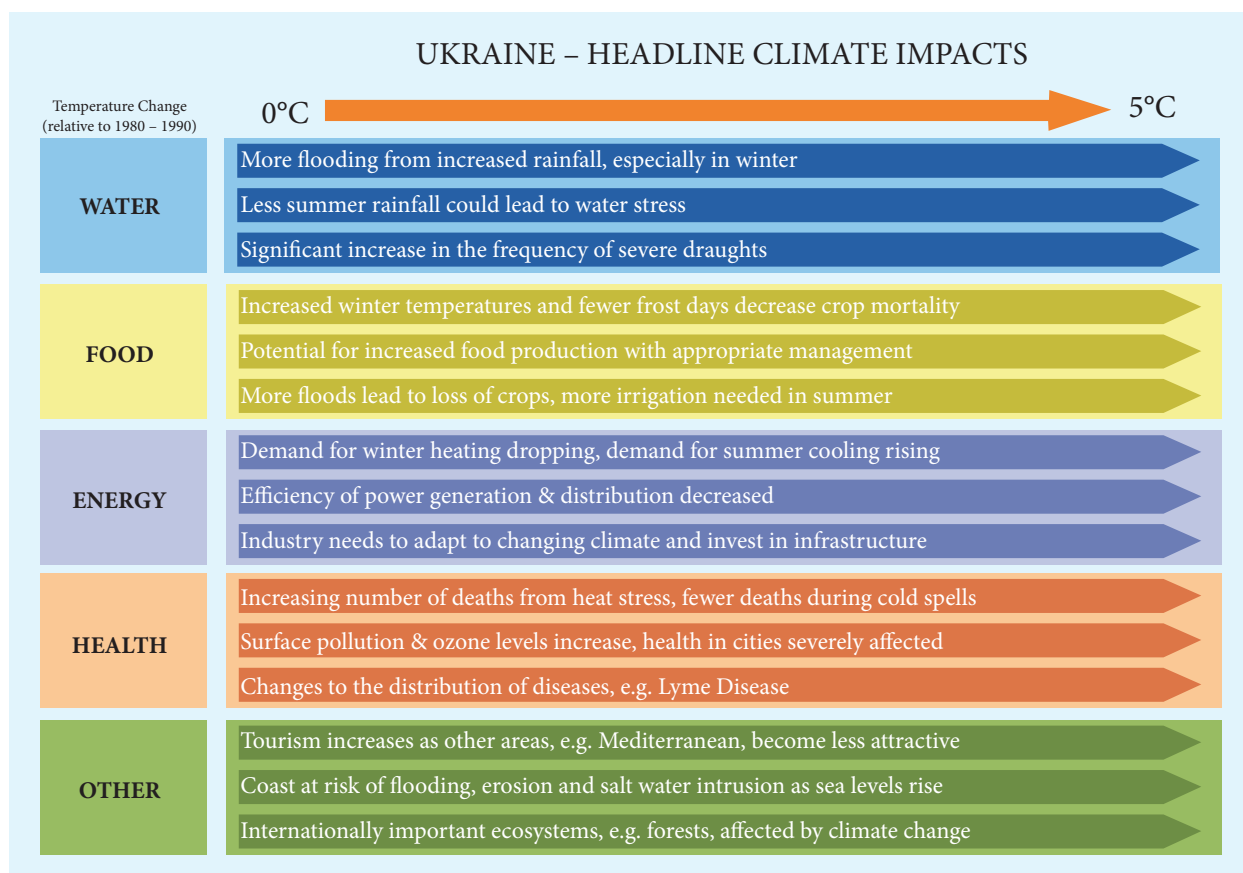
UKRAINE – HEADLINE CLIMATE IMPACTS

Temperature Change (relative to 1980 – 1990)

0°C

5°C

WATER

More flooding from increased rainfall, especially in winter

Less summer rainfall could lead to water stress

Significant increase in the frequency of severe draughts

FOOD

Increased winter temperatures and fewer frost days decrease crop mortality

Potential for increased food production with appropriate management

More floods lead to loss of crops, more irrigation needed in summer

ENERGY

Demand for winter heating dropping, demand for summer cooling rising

Efficiency of power generation & distribution decreased

Industry needs to adapt to changing climate and invest in infrastructure

HEALTH

Increasing number of deaths from heat stress, fewer deaths during cold spells

Surface pollution & ozone levels increase, health in cities severely affected

Changes to the distribution of diseases, e.g. Lyme Disease

OTHER

Tourism increases as other areas, e.g. Mediterranean, become less attractive

Coast at risk of flooding, erosion and salt water intrusion as sea levels rise

Internationally important ecosystems, e.g. forests, affected by climate change